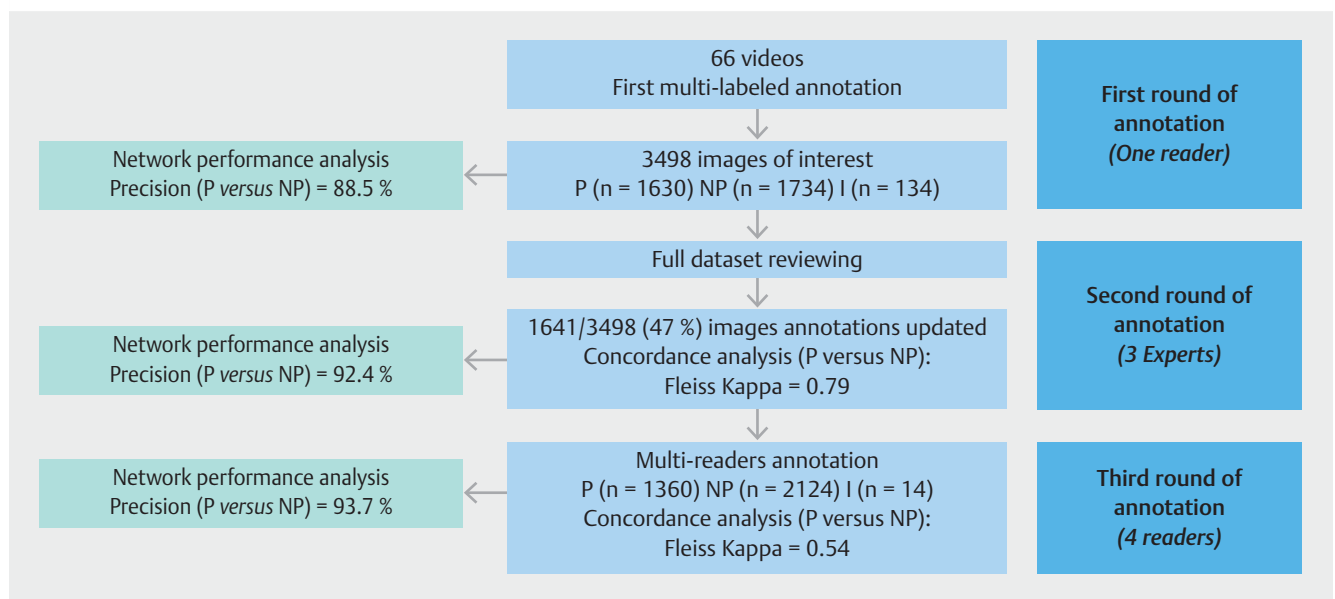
66 videos
First multi-labeled annotation

First round of annotation
*(One reader)*

Network performance analysis
Precision (P *versus* NP) = 88.5 %

3498 images of interest
P (n = 1630) NP (n = 1734) I (n = 134)

Full dataset reviewing

Second round of annotation
*(3 Experts)*

Network performance analysis
Precision (P *versus* NP) = 92.4 %

1641/3498 (47 %) images annotations updated
Concordance analysis (P versus NP):
Fleiss Kappa = 0.79

Network performance analysis
Precision (P *versus* NP) = 93.7 %

Multi-readers annotation
P (n = 1360) NP (n = 2124) I (n = 14)
Concordance analysis (P versus NP):
Fleiss Kappa = 0.54

Third round of annotation
*(4 readers)*